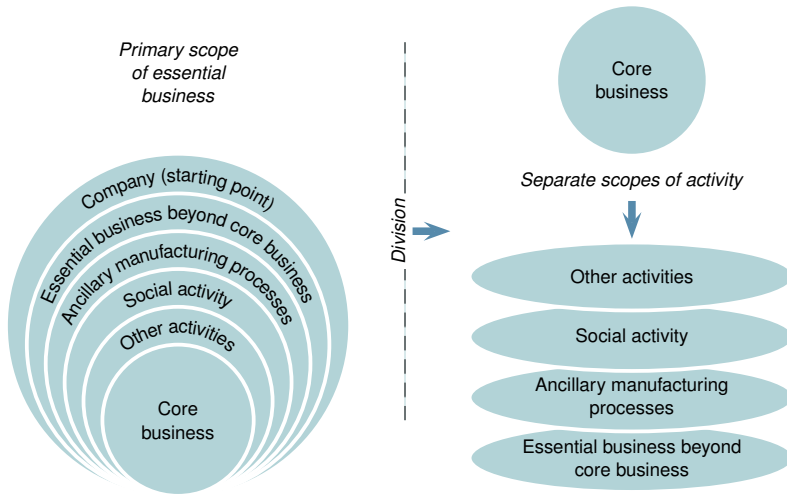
Primary scope of essential business

Company (starting point)

Essential business beyond core business

Ancillary manufacturing processes

Social activity

Other activities

Core business

Division

Core business

Separate scopes of activity

Other activities

Social activity

Ancillary manufacturing processes

Essential business beyond core business